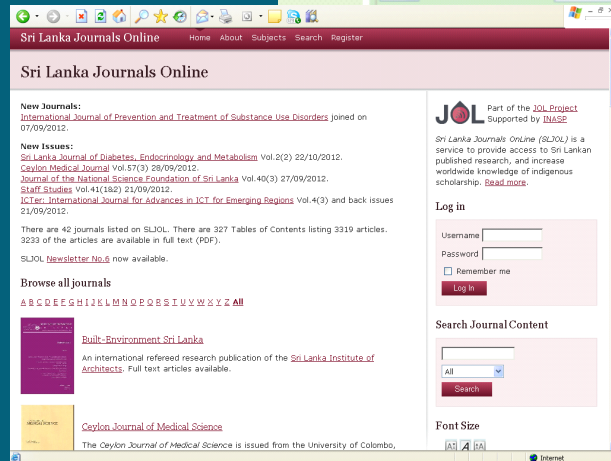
Sri Lanka Journals Online Home About Subjects Search Register

Sri Lanka Journals Online

New Journals:
International Journal of Prevention and Treatment of Substance Use Disorders joined on 07/09/2012.

New Issues:
Sri Lanka Journal of Diabetes, Endocrinology and Metabolism Vol.2(2) 22/10/2012.
Ceylon Medical Journal Vol.57(3) 28/09/2012.
Journal of the National Science Foundation of Sri Lanka Vol.40(3) 27/09/2012.
Staff Studies Vol.41(1&2) 21/09/2012.
ICTer: International Journal for Advances in ICT for Emerging Regions Vol.4(3) and back issues 21/09/2012.

There are 42 journals listed on SLJOL. There are 327 Tables of Contents listing 3319 articles. 3233 of the articles are available in full text (PDF).

SLJOL Newsletter No.6 now available.

Browse all journals

A B C D E F G H I J K L M N O P Q R S T U V W X Y Z All

Built-Environment Sri Lanka

An international refereed research publication of the Sri Lanka Institute of Architects. Full text articles available.

Ceylon Journal of Medical Science

The Ceylon Journal of Medical Science is issued from the University of Colombo,

JOL Part of the JOL Project Supported by INASP

Sri Lanka Journals OnLine (SLJOL) is a service to provide access to Sri Lankan published research, and increase worldwide knowledge of indigenous scholarship. Read more.

Log in

Username
Password
Remember me
Log In

Search Journal Content

All
Search

Font Size

Internet